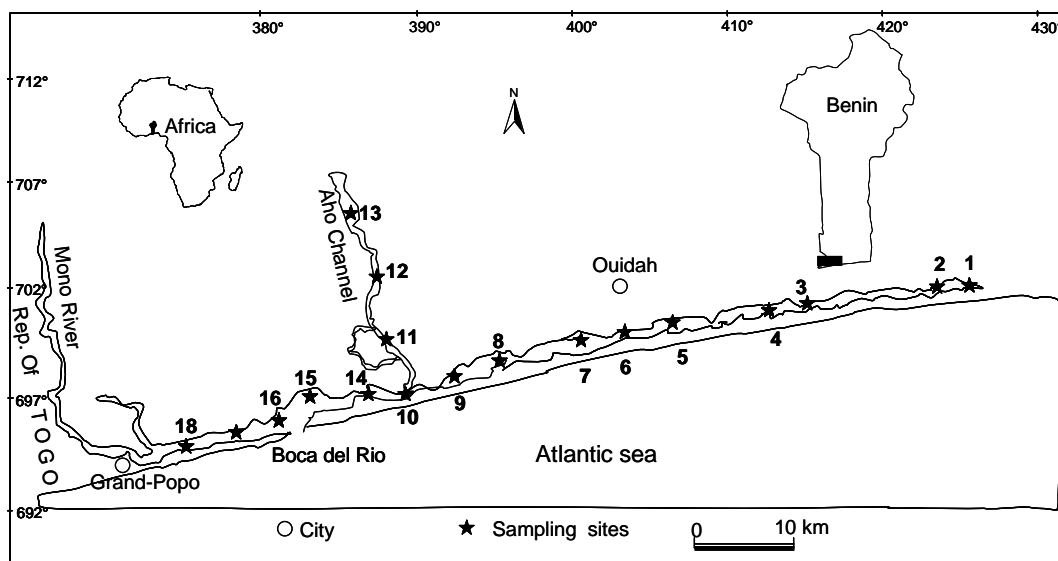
380° 390° 400° 410° 420° 430°

712°

707°

702°

697°

692°

Africa

N

Benin

Aho Channel

13

12

Ouidah

2 1

3

Mono River

Rep. Of T O G O

11

8

4

6 5

7

15 14

9

16

10

18

Boca del Rio

Atlantic sea

Grand-Popo

City

Sampling sites

0 10 km